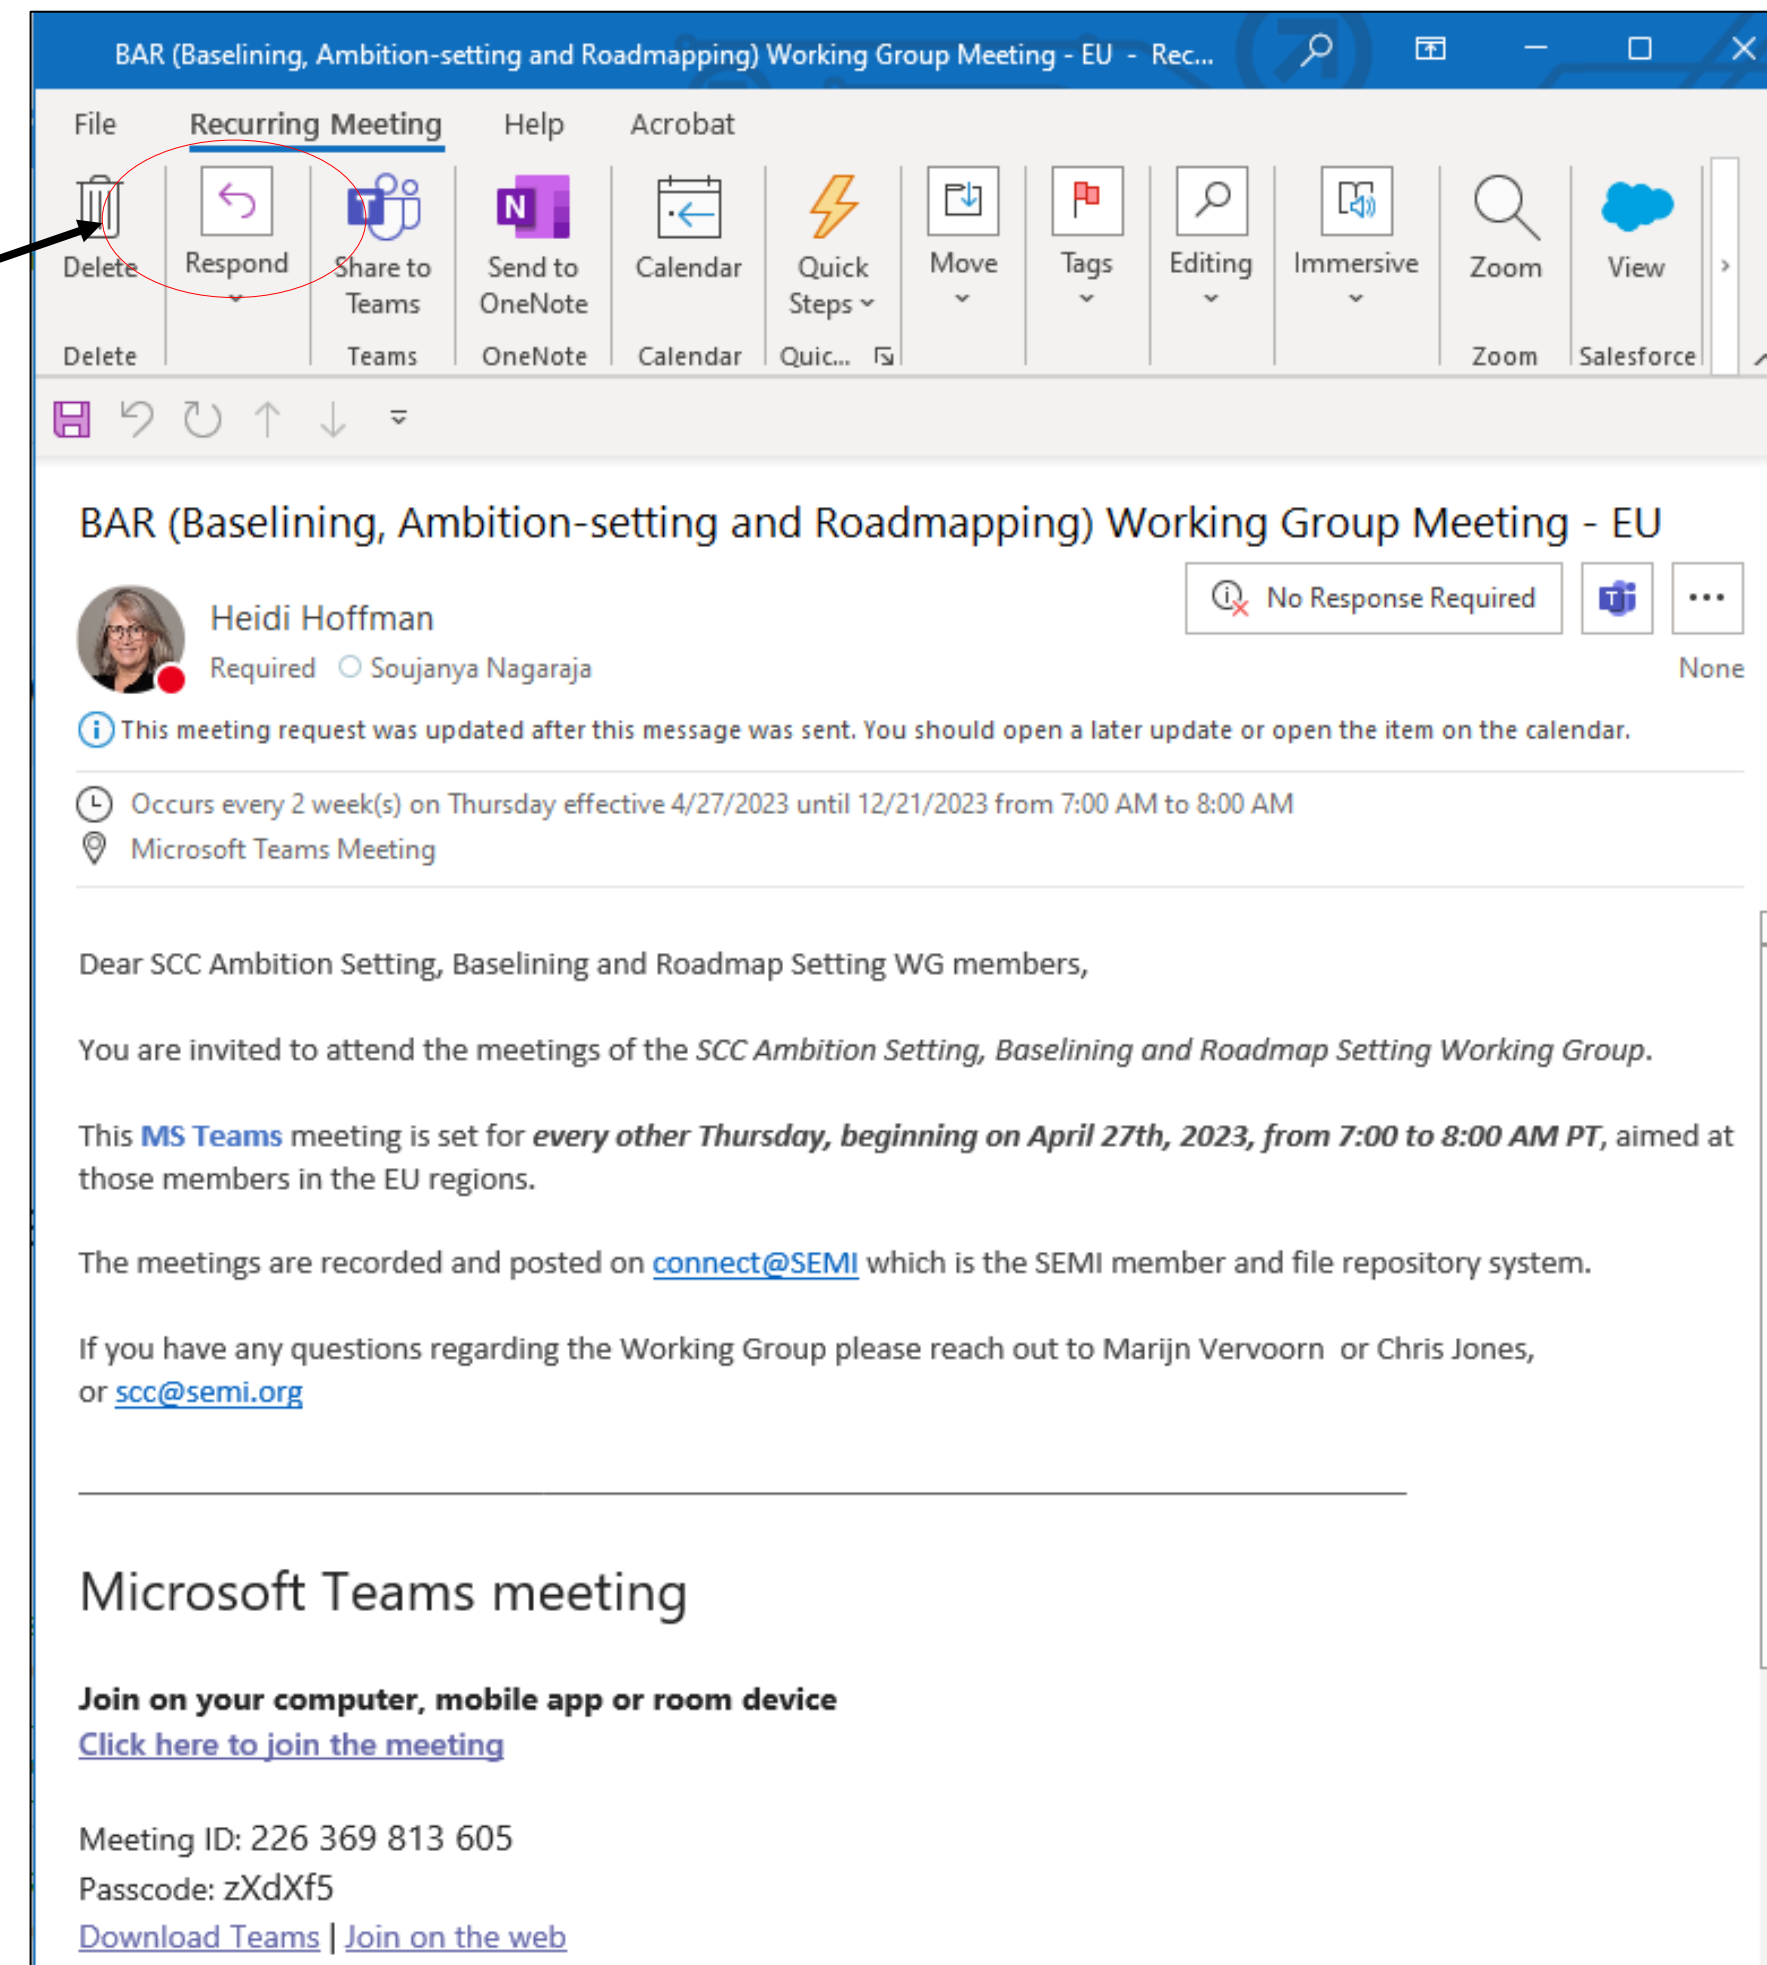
BAR (Baselining, Ambition-setting and Roadmapping) Working Group Meeting - EU - Rec...

File Recurring Meeting Help Acrobat

Delete
Respond
Share to Teams
Send to OneNote
Calendar
Quick Steps
Move
Tags
Editing
Immersive
Zoom
View

Delete Teams OneNote Calendar Quic... Zoom Salesforce

BAR (Baselining, Ambition-setting and Roadmapping) Working Group Meeting - EU

Heidi Hoffman
Required Soujanya Nagaraja

No Response Required

None

This meeting request was updated after this message was sent. You should open a later update or open the item on the calendar.

Occurs every 2 week(s) on Thursday effective 4/27/2023 until 12/21/2023 from 7:00 AM to 8:00 AM
Microsoft Teams Meeting

Dear SCC Ambition Setting, Baselining and Roadmap Setting WG members,

You are invited to attend the meetings of the SCC Ambition Setting, Baselining and Roadmap Setting Working Group.

This MS Teams meeting is set for every other Thursday, beginning on April 27th, 2023, from 7:00 to 8:00 AM PT, aimed at those members in the EU regions.

The meetings are recorded and posted on connect@SEMI which is the SEMI member and file repository system.

If you have any questions regarding the Working Group please reach out to Marijn Vervoorn or Chris Jones, or scc@semi.org

Microsoft Teams meeting

Join on your computer, mobile app or room device
Click here to join the meeting

Meeting ID: 226 369 813 605
Passcode: zXdXf5
Download Teams | Join on the web